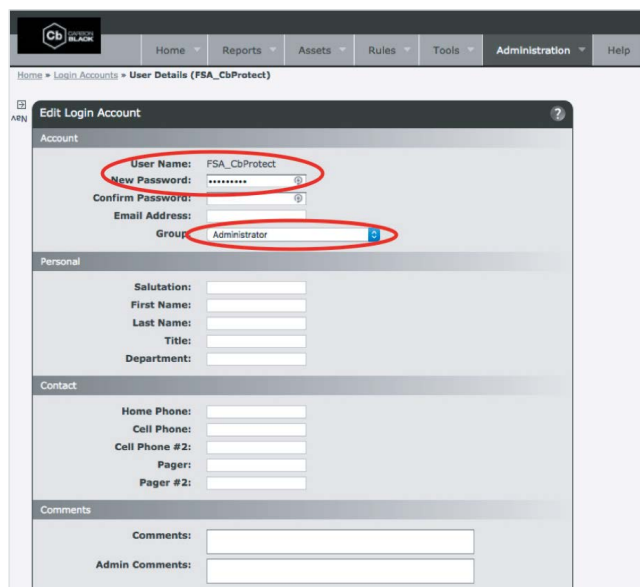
Cb CARBON BLACK

Home Reports Assets Rules Tools Administration Help

Home » Login Accounts » User Details (FSA_CbProtect)

Edit Login Account

Account

User Name: FSA_CbProtect
New Password: •••••••••
Confirm Password:
Email Address:
Group: Administrator

Personal

Salutation:
First Name:
Last Name:
Title:
Department:

Contact

Home Phone:
Cell Phone:
Cell Phone #2:
Pager:
Pager #2:

Comments

Comments:
Admin Comments: